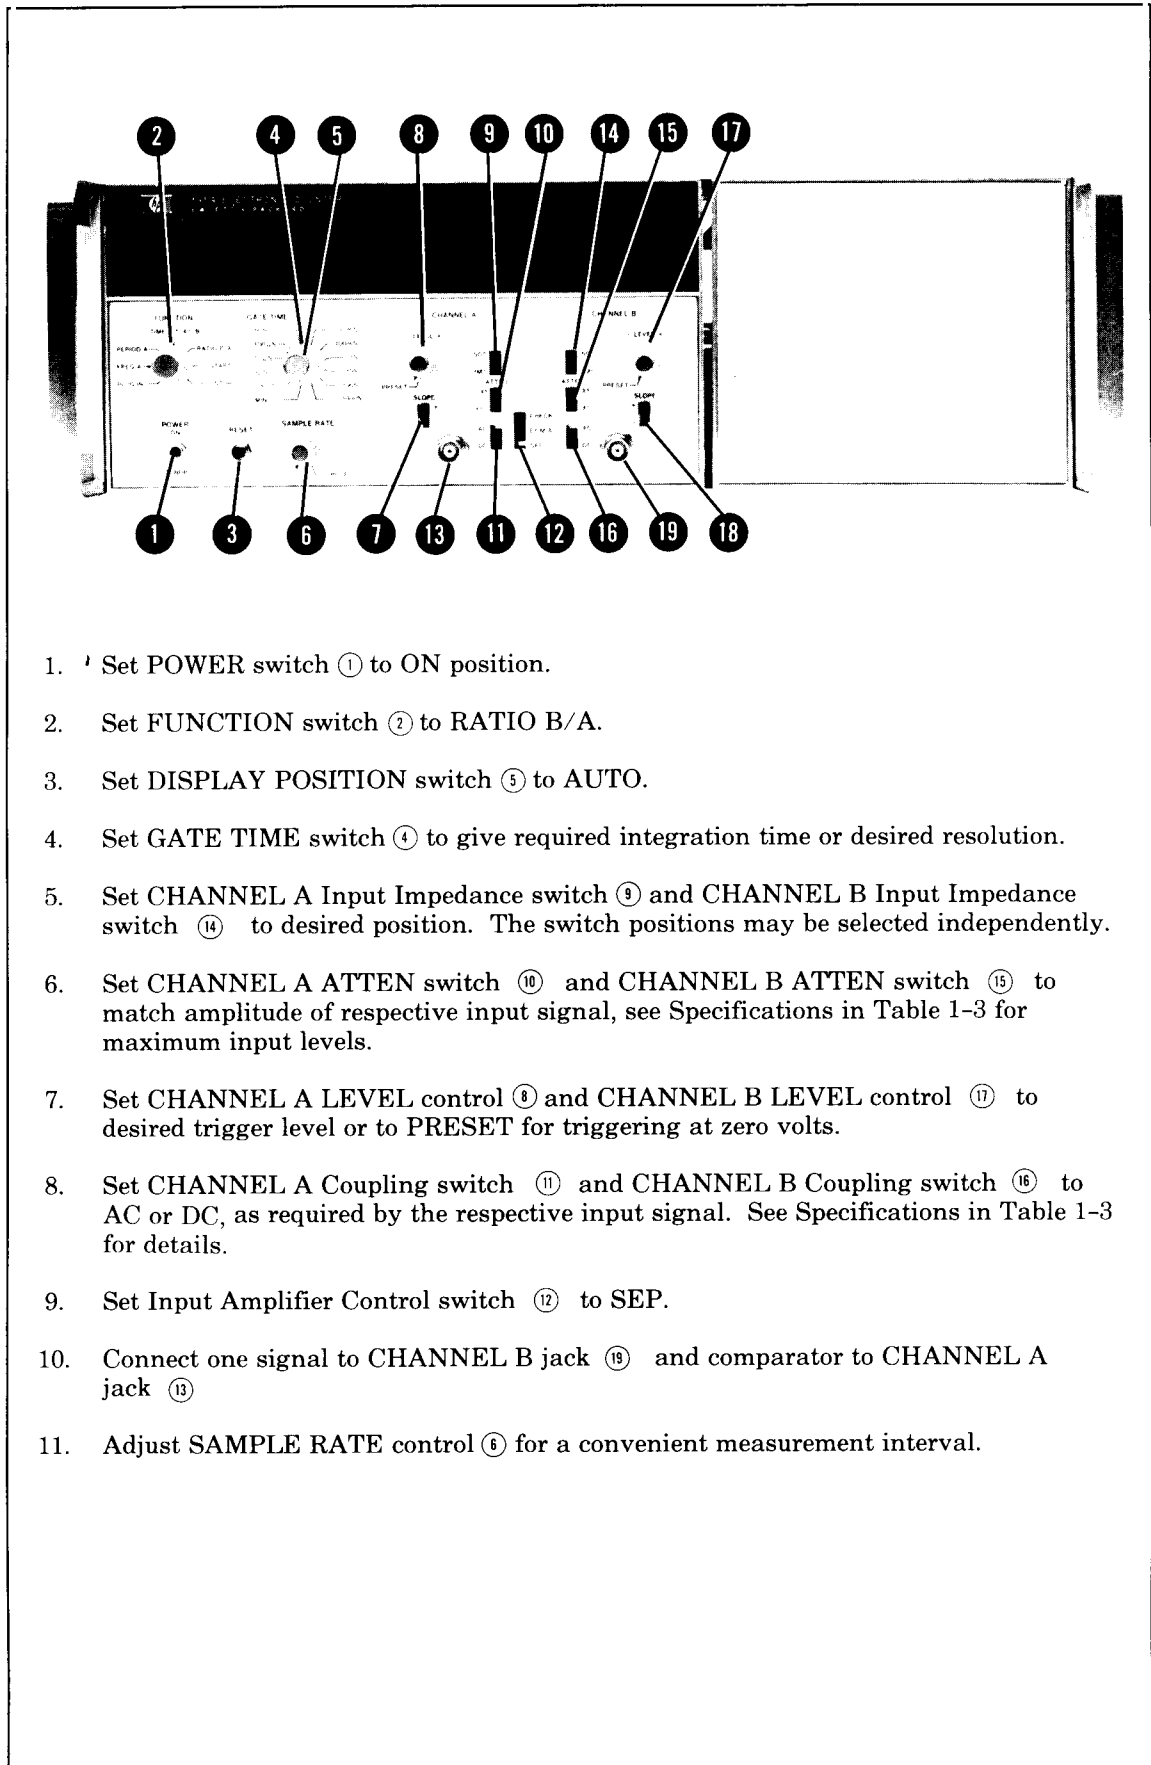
2 4 5 8 9 10 14 15 17

FUNCTION GATE TIME CHANNEL A CHANNEL B LEVEL PRESET SLOPE POWER RESET SAMPLE RATE ATTEN

1 3 6 7 13 11 12 16 19 18

1. Set POWER switch ① to ON position.

2. Set FUNCTION switch ② to RATIO B/A.

3. Set DISPLAY POSITION switch ⑤ to AUTO.

4. Set GATE TIME switch ④ to give required integration time or desired resolution.

5. Set CHANNEL A Input Impedance switch ⑨ and CHANNEL B Input Impedance switch ⑭ to desired position. The switch positions may be selected independently.

6. Set CHANNEL A ATTEN switch ⑩ and CHANNEL B ATTEN switch ⑮ to match amplitude of respective input signal, see Specifications in Table 1-3 for maximum input levels.

7. Set CHANNEL A LEVEL control ⑧ and CHANNEL B LEVEL control ⑰ to desired trigger level or to PRESET for triggering at zero volts.

8. Set CHANNEL A Coupling switch ⑪ and CHANNEL B Coupling switch ⑯ to AC or DC, as required by the respective input signal. See Specifications in Table 1-3 for details.

9. Set Input Amplifier Control switch ⑫ to SEP.

10. Connect one signal to CHANNEL B jack ⑲ and comparator to CHANNEL A jack ⑬

11. Adjust SAMPLE RATE control ⑥ for a convenient measurement interval.